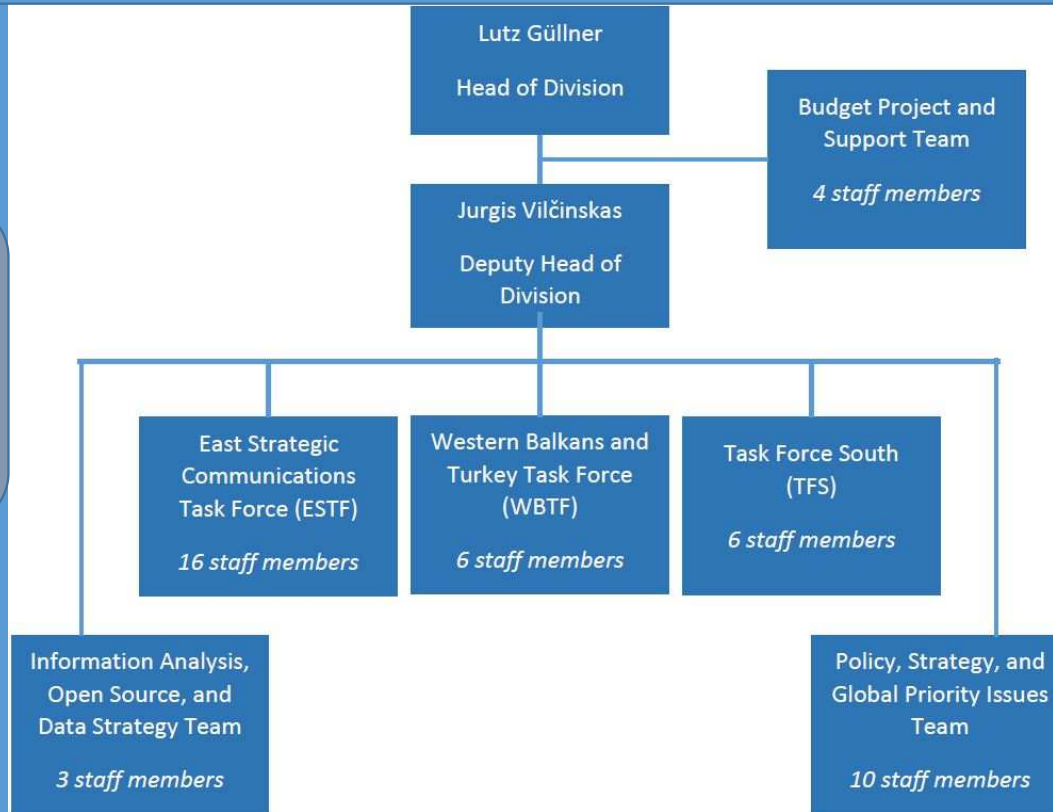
Lutz Güllner

Head of Division

Budget Project and Support Team

4 staff members

Jurgis Vilčinskas

Deputy Head of Division

East Strategic Communications Task Force (ESTF)

16 staff members

Western Balkans and Turkey Task Force (WBTF)

6 staff members

Task Force South (TFS)

6 staff members

Information Analysis, Open Source, and Data Strategy Team

3 staff members

Policy, Strategy, and Global Priority Issues Team

10 staff members